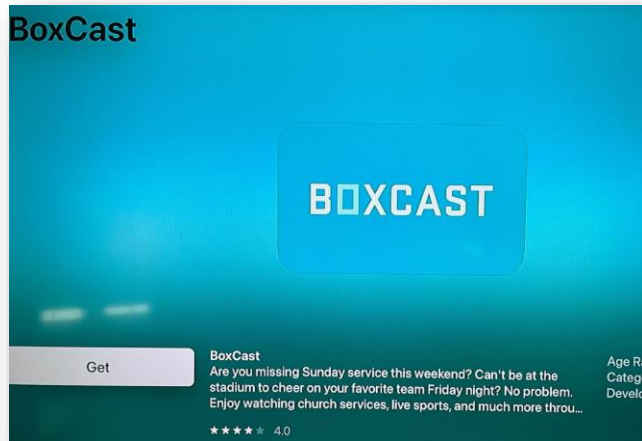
BoxCast

BOXCAST

Get

BoxCast
Are you missing Sunday service this weekend? Can't be at the stadium to cheer on your favorite team Friday night? No problem. Enjoy watching church services, live sports, and much more throu...

4.0

Age R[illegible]
Categ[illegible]
Develo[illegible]